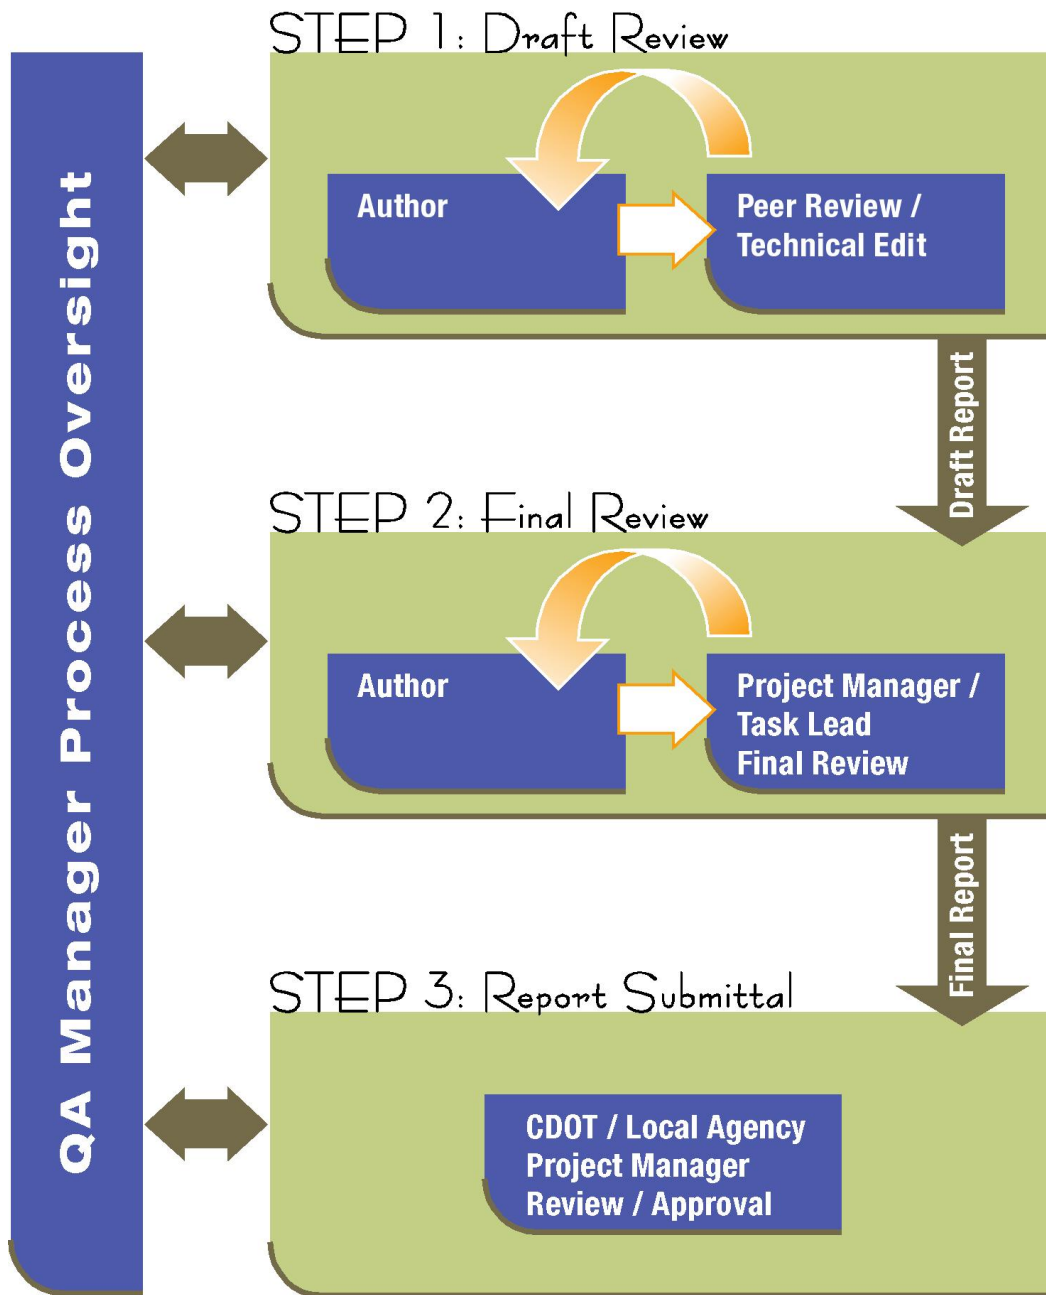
QA Manager Process Oversight

STEP 1: Draft Review

Author

Peer Review / Technical Edit

Draft Report

STEP 2: Final Review

Author

Project Manager / Task Lead Final Review

Final Report

STEP 3: Report Submittal

CDOT / Local Agency Project Manager Review / Approval